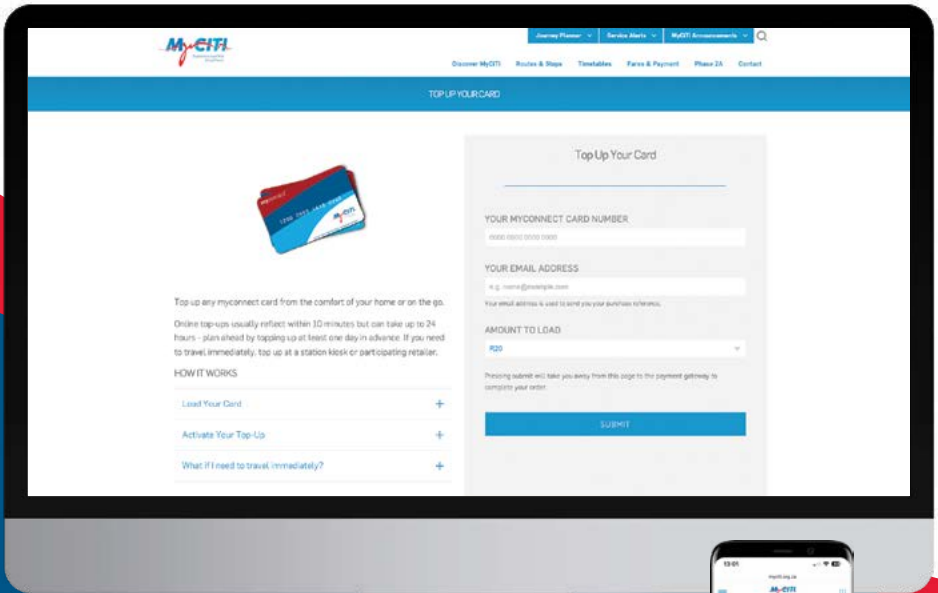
MyCITI

Journey Planner ⌄ Service Alerts ⌄ MyCITI Announcements ⌄

Discover MyCITI Routes & Stops Timetables Fares & Payment Phase 2A Contact

TOP UP YOUR CARD

Top Up Your Card

YOUR MYCONNECT CARD NUMBER

0000 0000 0000 0000

YOUR EMAIL ADDRESS

e.g. name@example.com

Your email address is used to send you your purchase reference.

AMOUNT TO LOAD

R20

Pressing submit will take you away from this page to the payment gateway to complete your order.

SUBMIT

Top up any myconnect card from the comfort of your home or on the go.

Online top-ups usually reflect within 10 minutes but can take up to 24 hours - plan ahead by topping up at least one day in advance. If you need to travel immediately, top up at a station kiosk or participating retailer.

HOW IT WORKS

Load Your Card +

Activate Your Top-Up +

What if I need to travel immediately? +

13:01

myciti.org.za

MyCITI